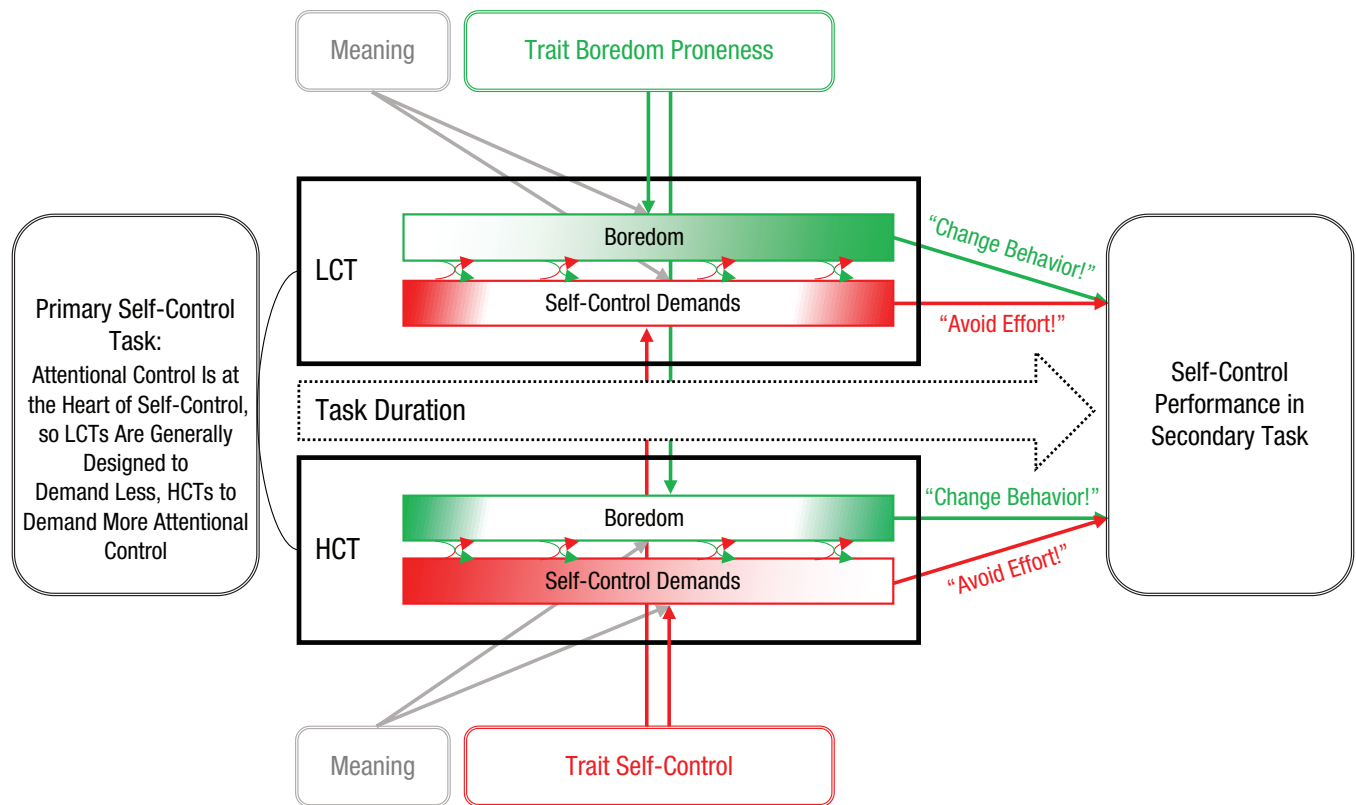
Meaning

Trait Boredom Proneness

Primary Self-Control Task:
Attentional Control Is at the Heart of Self-Control, so LCTs Are Generally Designed to Demand Less, HCTs to Demand More Attentional Control

LCT

Boredom

Self-Control Demands

"Change Behavior!"

"Avoid Effort!"

Task Duration

HCT

Boredom

Self-Control Demands

"Change Behavior!"

"Avoid Effort!"

Self-Control Performance in Secondary Task

Meaning

Trait Self-Control